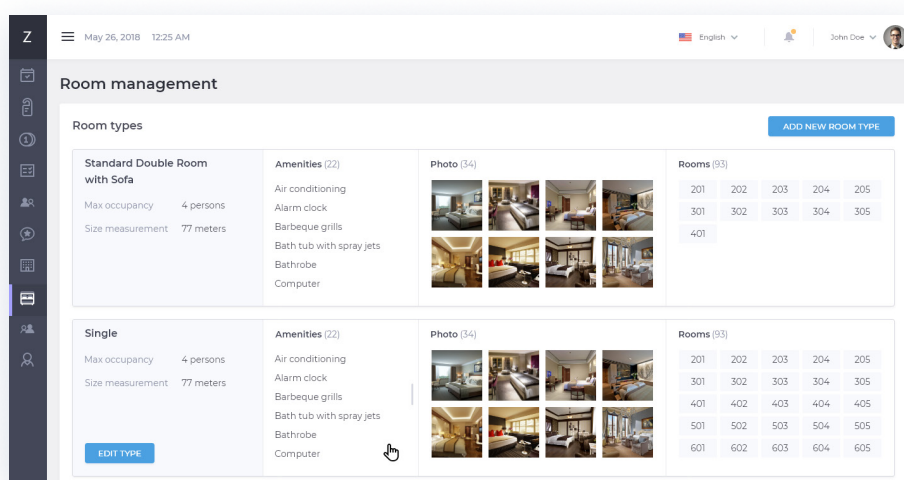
Z

May 26, 2018 12:25 AM

English

John Doe

Room management

Room types

ADD NEW ROOM TYPE

Standard Double Room with Sofa

Max occupancy 4 persons

Size measurement 77 meters

Amenities (22)

Air conditioning
Alarm clock
Barbeque grills
Bath tub with spray jets
Bathrobe
Computer

Photo (34)

Rooms (93)

| 201 | 202 | 203 | 204 | 205 |
|---|---|---|---|---|
| 301 | 302 | 303 | 304 | 305 |
| 401 | | | | |

Single

Max occupancy 4 persons

Size measurement 77 meters

EDIT TYPE

Amenities (22)

Air conditioning
Alarm clock
Barbeque grills
Bath tub with spray jets
Bathrobe
Computer

Photo (34)

Rooms (93)

| 201 | 202 | 203 | 204 | 205 |
|---|---|---|---|---|
| 301 | 302 | 303 | 304 | 305 |
| 401 | 402 | 403 | 404 | 405 |
| 501 | 502 | 503 | 504 | 505 |
| 601 | 602 | 603 | 604 | 605 |